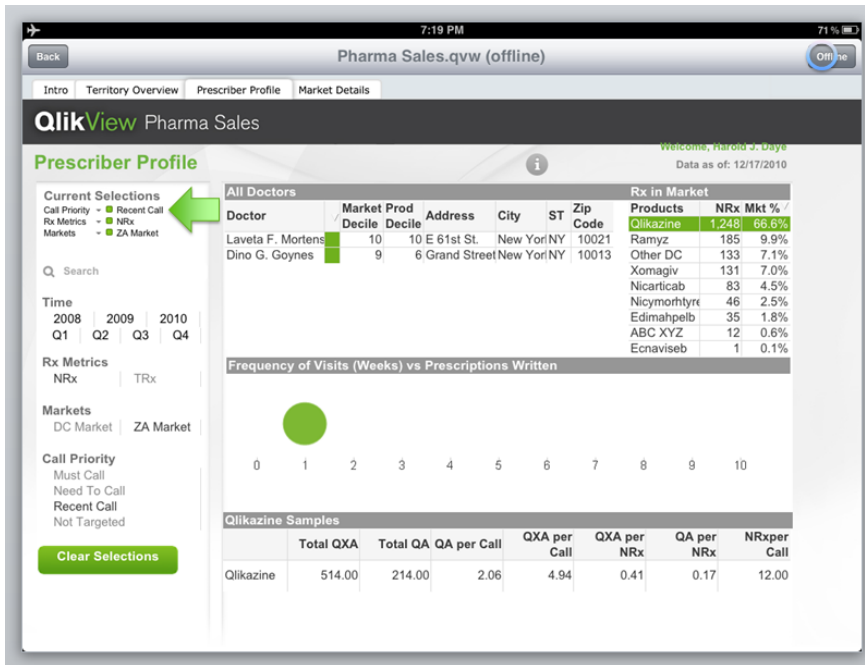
7:19 PM
71 %

Back
Pharma Sales.qvw (offline)
Offline

Intro | Territory Overview | Prescriber Profile | Market Details

QlikView Pharma Sales

Prescriber Profile

Welcome, Harold J. Daye
Data as of: 12/17/2010

Current Selections
Call Priority Recent Call
Rx Metrics NRx
Markets ZA Market

Search

Time
2008 2009 2010
Q1 Q2 Q3 Q4

Rx Metrics
NRx TRx

Markets
DC Market ZA Market

Call Priority
Must Call
Need To Call
Recent Call
Not Targeted

Clear Selections

All Doctors

| Doctor | Market Decile | Prod Decile | Address | City | ST | Zip Code |
|---|---|---|---|---|---|---|
| Laveta F. Mortens | 10 | 10 | E 61st St. | New Yor | NY | 10021 |
| Dino G. Goynes | 9 | 6 | Grand Street | New Yor | NY | 10013 |

Rx in Market

| Products | NRx | Mkt % |
|---|---|---|
| Qlikazine | 1,248 | 66.6% |
| Ramyz | 185 | 9.9% |
| Other DC | 133 | 7.1% |
| Xomagiv | 131 | 7.0% |
| Nicarticab | 83 | 4.5% |
| Nicymorhtyre | 46 | 2.5% |
| Edimahpelb | 35 | 1.8% |
| ABC XYZ | 12 | 0.6% |
| Ecnaviseb | 1 | 0.1% |

Frequency of Visits (Weeks) vs Prescriptions Written

0 1 2 3 4 5 6 7 8 9 10

Qlikazine Samples

| | Total QXA | Total QA | QA per Call | QXA per Call | QXA per NRx | QA per NRx | NRxper Call |
|---|---|---|---|---|---|---|---|
| Qlikazine | 514.00 | 214.00 | 2.06 | 4.94 | 0.41 | 0.17 | 12.00 |